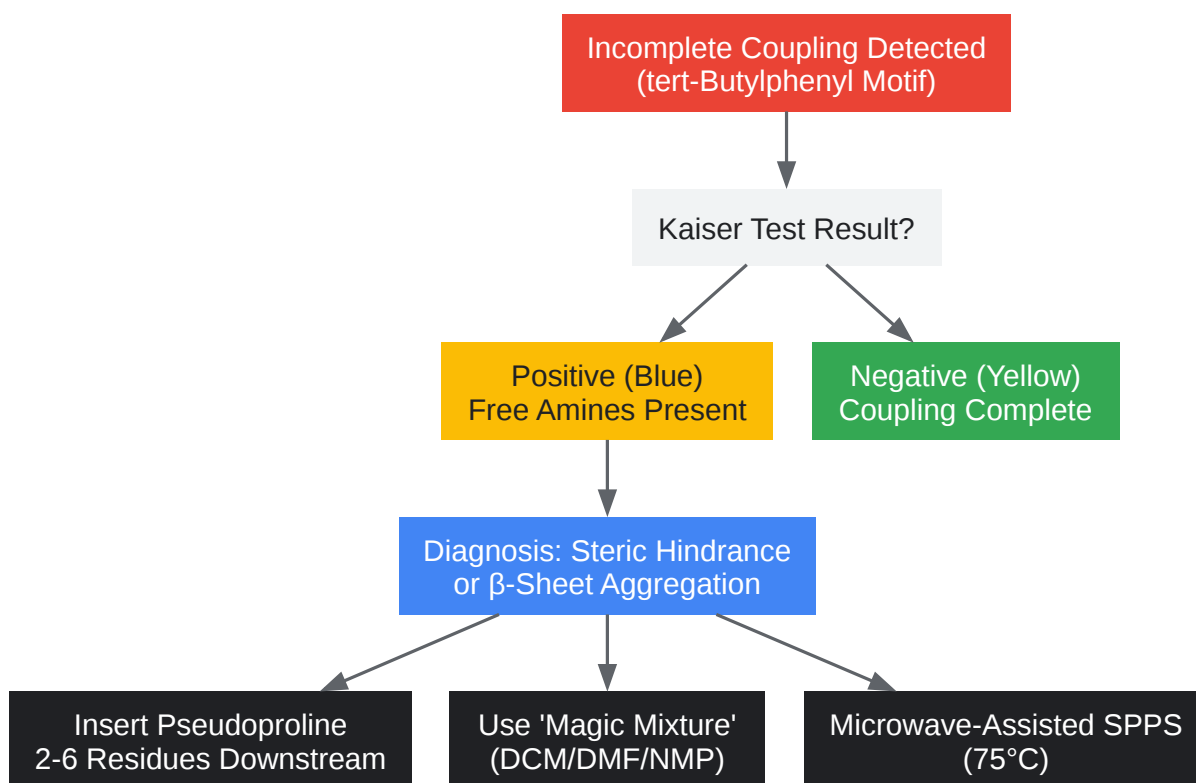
Incomplete Coupling Detected
(tert-Butylphenyl Motif)

Kaiser Test Result?

Positive (Blue)
Free Amines Present

Negative (Yellow)
Coupling Complete

Diagnosis: Steric Hindrance
or β-Sheet Aggregation

Insert Pseudoproline
2-6 Residues Downstream

Use 'Magic Mixture'
(DCM/DMF/NMP)

Microwave-Assisted SPPS
(75°C)